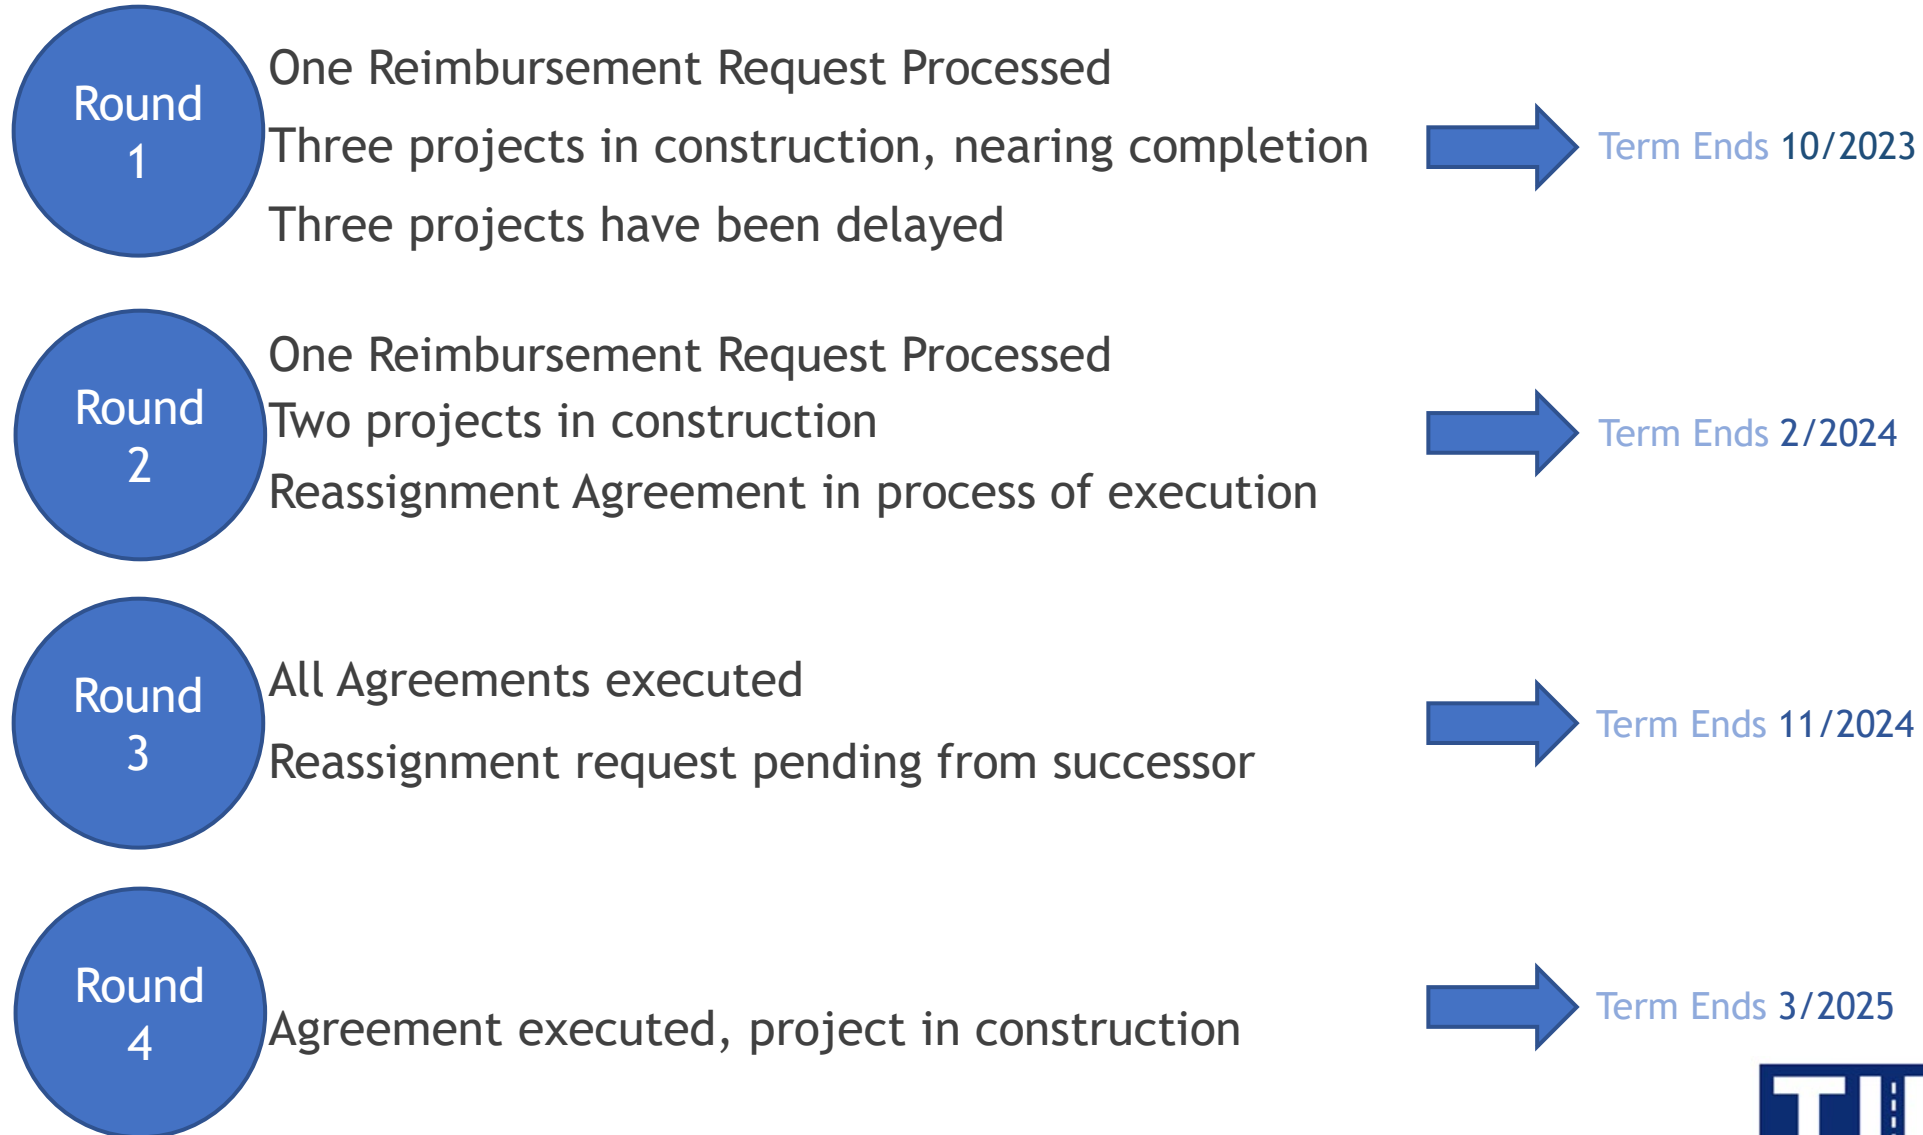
Round 1

One Reimbursement Request Processed

Three projects in construction, nearing completion

Three projects have been delayed

Term Ends 10/2023

Round 2

One Reimbursement Request Processed

Two projects in construction

Reassignment Agreement in process of execution

Term Ends 2/2024

Round 3

All Agreements executed

Reassignment request pending from successor

Term Ends 11/2024

Round 4

Agreement executed, project in construction

Term Ends 3/2025